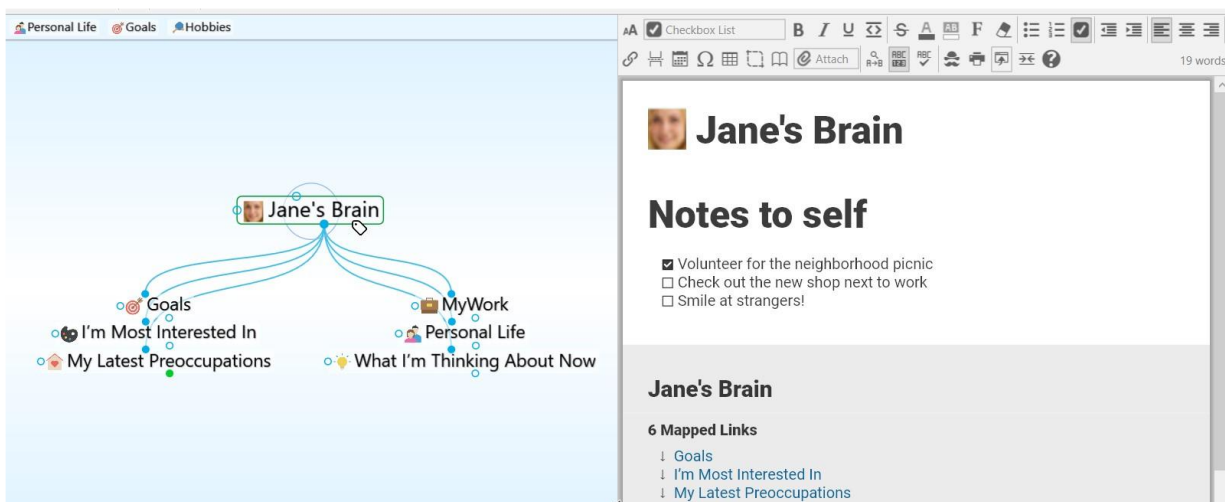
Personal Life Goals Hobbies

Jane's Brain

Goals
I'm Most Interested In
My Latest Preoccupations
MyWork
Personal Life
What I'm Thinking About Now

AA Checkbox List B I U S F
Attach
19 words

Jane's Brain

Notes to self

☑ Volunteer for the neighborhood picnic
☐ Check out the new shop next to work
☐ Smile at strangers!

Jane's Brain

6 Mapped Links

↓ Goals
↓ I'm Most Interested In
↓ My Latest Preoccupations